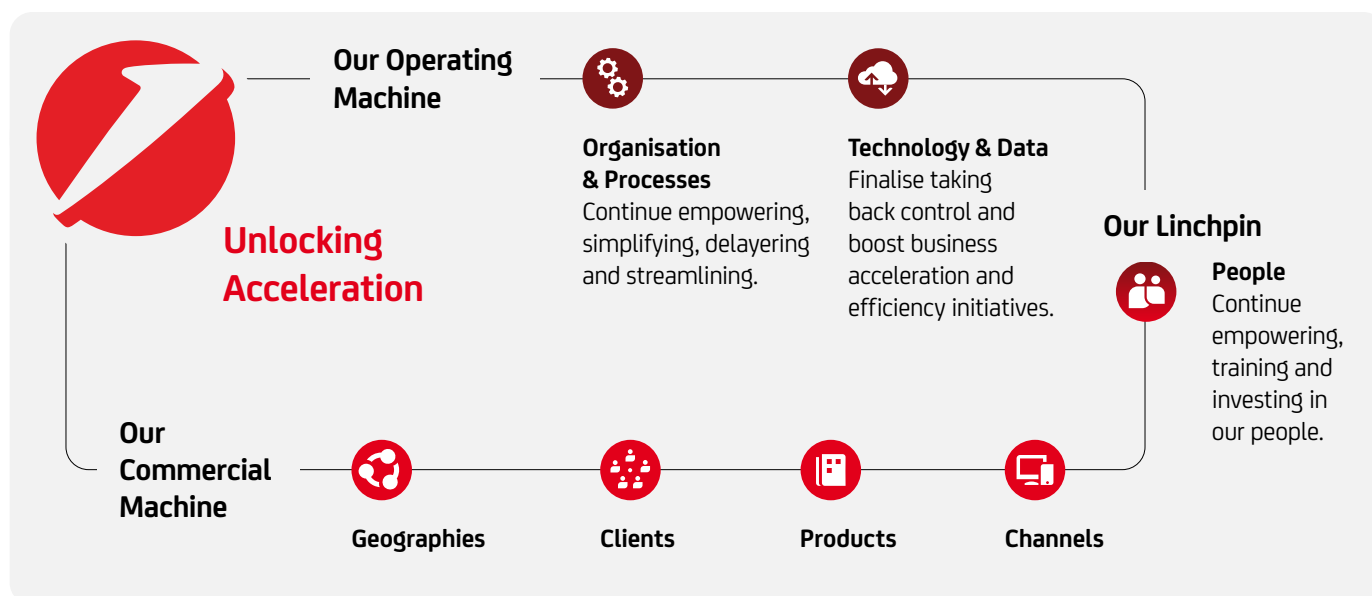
Our Operating Machine

Organisation & Processes
Continue empowering, simplifying, delayering and streamlining.

Technology & Data
Finalise taking back control and boost business acceleration and efficiency initiatives.

Unlocking Acceleration

Our Linchpin

People
Continue empowering, training and investing in our people.

Our Commercial Machine

Geographies

Clients

Products

Channels